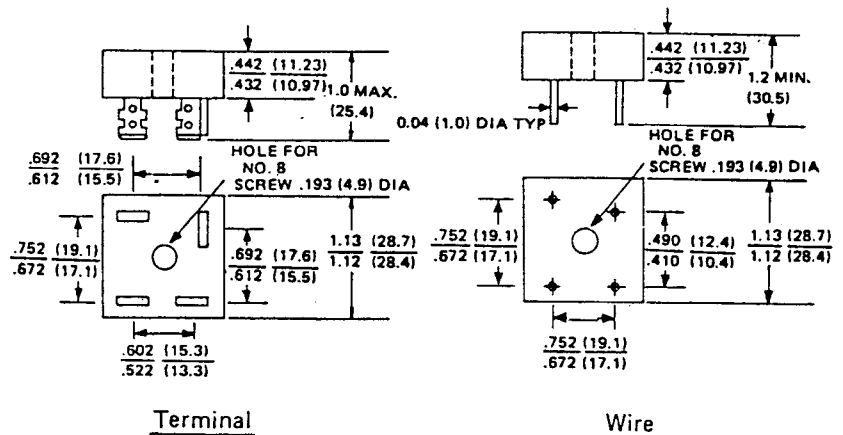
.442 (11.23)
.432 (10.97)
1.0 MAX.
(25.4)

.442 (11.23)
.432 (10.97)
1.2 MIN.
(30.5)
0.04 (1.0) DIA TYP

.692 (17.6)
.612 (15.5)
HOLE FOR
NO. 8
SCREW .193 (4.9) DIA

.752 (19.1)
.672 (17.1)
.692 (17.6)
.612 (15.5)
1.13 (28.7)
1.12 (28.4)

.602 (15.3)
.522 (13.3)

HOLE FOR
NO. 8
SCREW .193 (4.9) DIA

.752 (19.1)
.672 (17.1)
.490 (12.4)
.410 (10.4)
1.13 (28.7)
1.12 (28.4)

.752 (19.1)
.672 (17.1)

Terminal

Wire